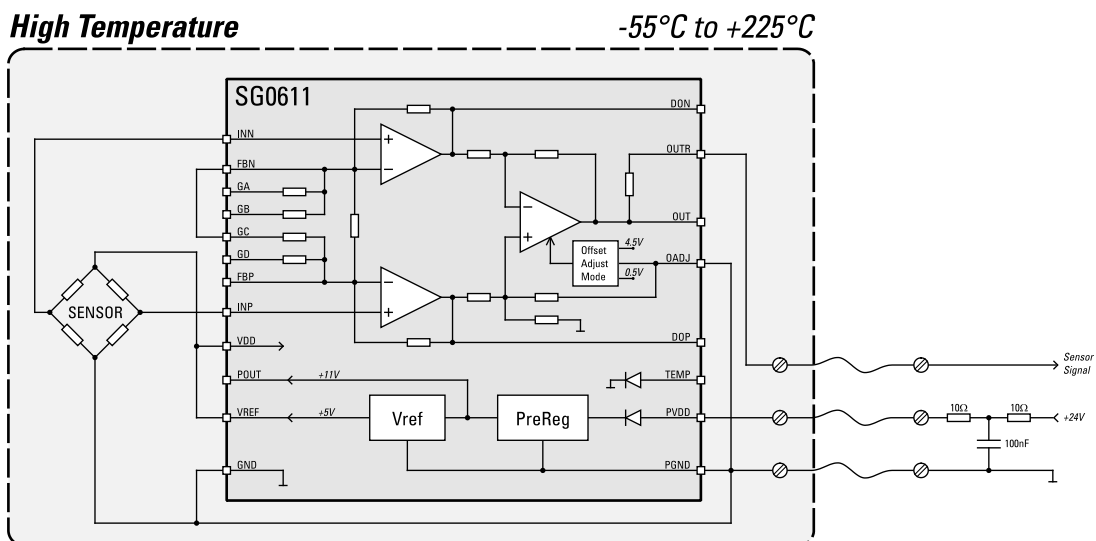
High Temperature

-55°C to +225°C

SG0611

INN
FBN
GA
GB
GC
GD
FBP
INP
VDD
POUT
VREF
GND

DON
OUTR
OUT
OADJ
DOP
TEMP
PVDD
PGND

Offset Adjust Mode
4.5V
0.5V

+11V
+5V
Vref
PreReg

SENSOR

Sensor Signal

10Ω
10Ω
+24V
100nF